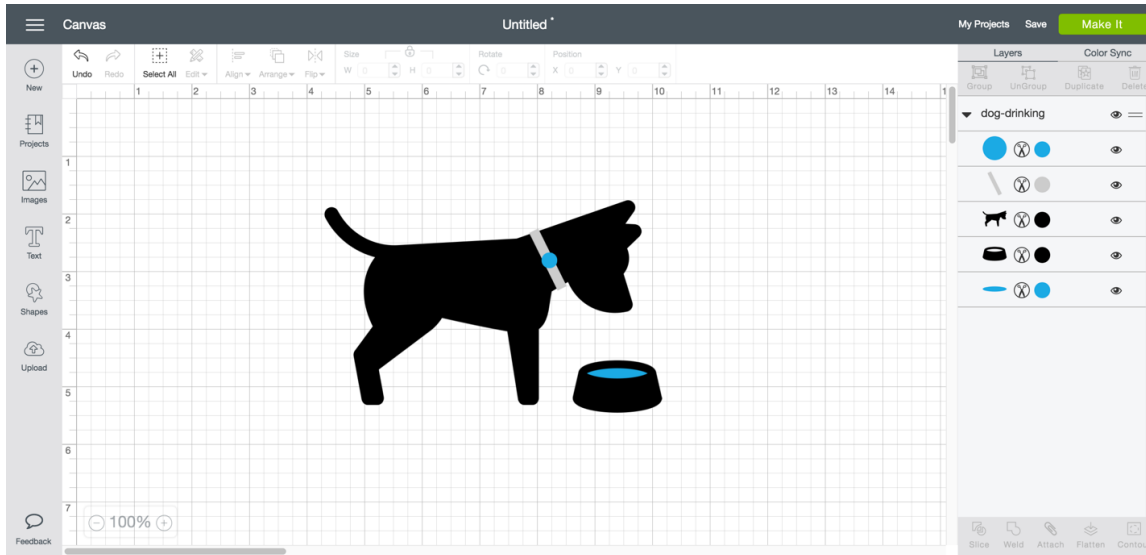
Canvas

Untitled *

My Projects Save Make It

New

Projects

Images

Text

Shapes

Upload

Feedback

Undo Redo Select All Edit Align Arrange Flip Size W H Rotate Position X Y

1 2 3 4 5 6 7 8 9 10 11 12 13 14 1

1
2
3
4
5
6
7

100%

Layers Color Sync

Group UnGroup Duplicate Delete

dog-drinking

Slice Weld Attach Flatten Conto